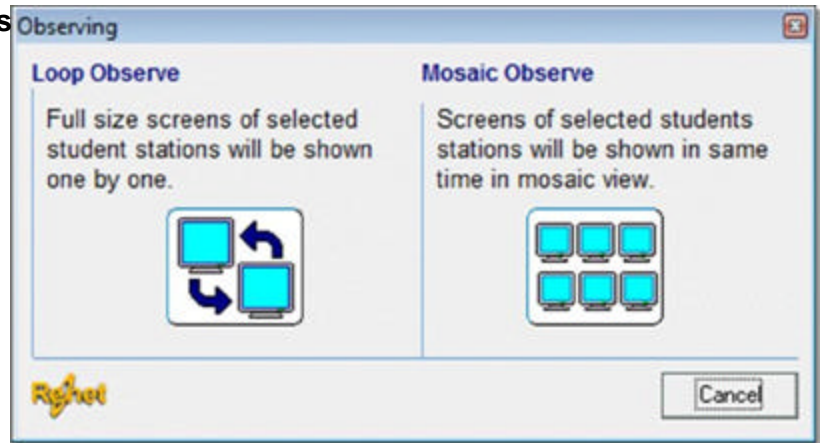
s Observing

Loop Observe

Full size screens of selected student stations will be shown one by one.

Mosaic Observe

Screens of selected students stations will be shown in same time in mosaic view.

Rednet

Cancel